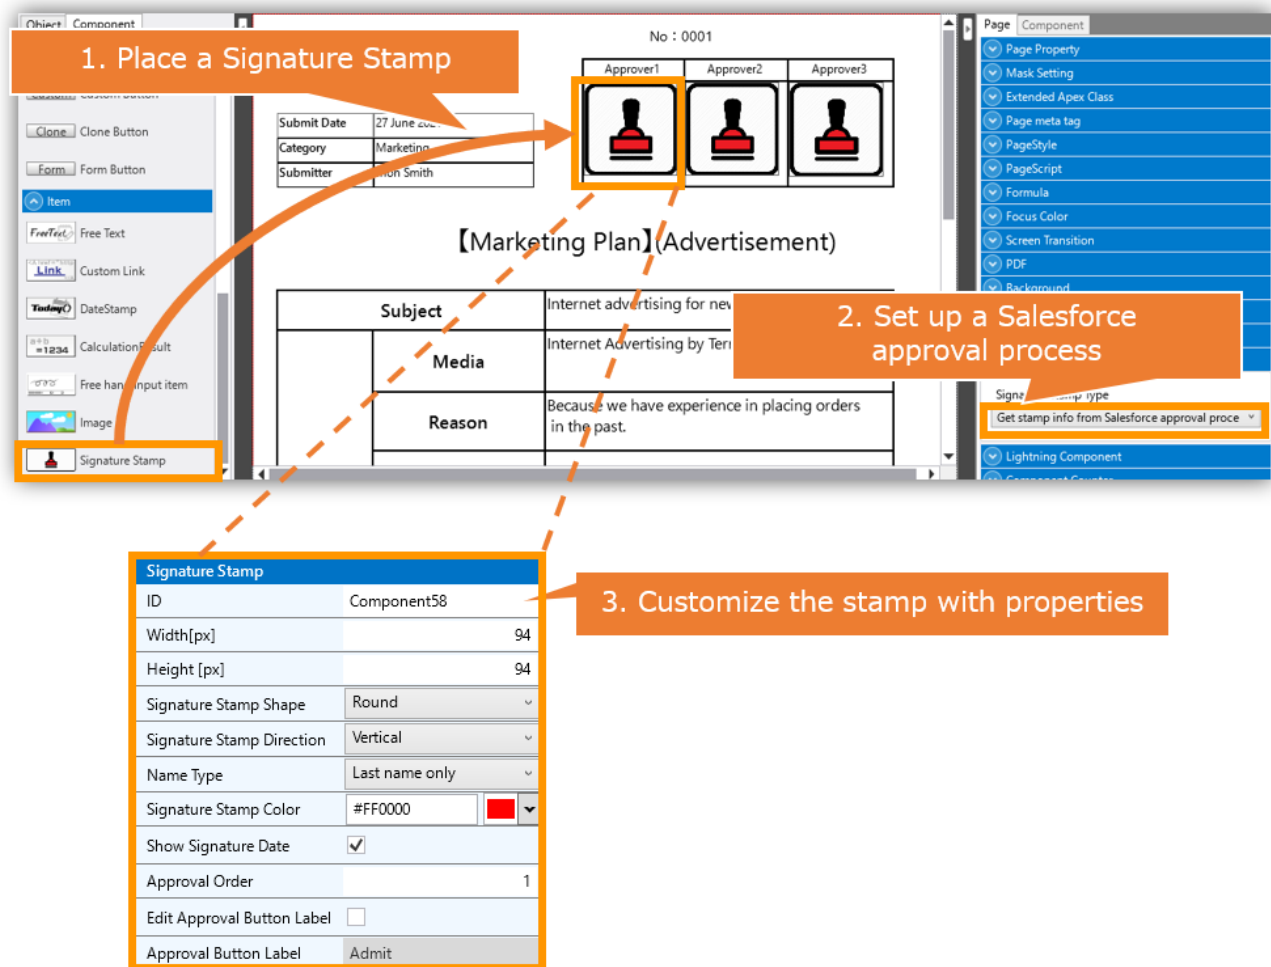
Object Component

1. Place a Signature Stamp

Custom Custom Button
Clone Clone Button
Form Form Button
Item
FreeText Free Text
Link Custom Link
Today DateStamp
=1234 Calculation Result
Free hand input item
Image
Signature Stamp

No : 0001

| Approver1 | Approver2 | Approver3 |
|---|---|---|

| Submit Date | 27 June 20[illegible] |
|---|---|
| Category | Marketing |
| Submitter | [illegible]n Smith |

【Marketing Plan】(Advertisement)

| Subject | | Internet advertising for new |
|---|---|---|
| | Media | Internet Advertising by Ter |
| | Reason | Because we have experience in placing orders in the past. |

Page Component
Page Property
Mask Setting
Extended Apex Class
Page meta tag
PageStyle
PageScript
Formula
Focus Color
Screen Transition
PDF
Background

2. Set up a Salesforce approval process

Signa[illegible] type
Get stamp info from Salesforce approval proce
Lightning Component

| Signature Stamp | |
|---|---|
| ID | Component58 |
| Width[px] | 94 |
| Height [px] | 94 |
| Signature Stamp Shape | Round |
| Signature Stamp Direction | Vertical |
| Name Type | Last name only |
| Signature Stamp Color | #FF0000 |
| Show Signature Date | ✓ |
| Approval Order | 1 |
| Edit Approval Button Label | |
| Approval Button Label | Admit |

3. Customize the stamp with properties